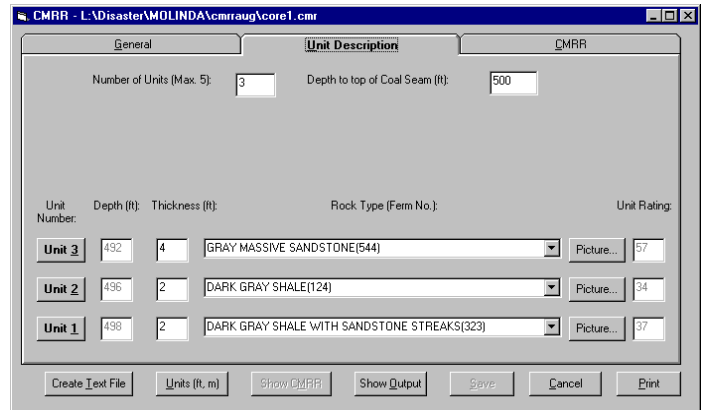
CMRR - L:\Disaster\MOLINDA\cmrraug\core1.cmr

General | Unit Description | CMRR

Number of Units (Max. 5): 3

Depth to top of Coal Seam (ft): 500

| Unit Number: | Depth (ft): | Thickness (ft): | Rock Type (Ferm No.): | | Unit Rating: |
|---|---|---|---|---|---|
| Unit 3 | 492 | 4 | GRAY MASSIVE SANDSTONE(544) | Picture... | 57 |
| Unit 2 | 496 | 2 | DARK GRAY SHALE(124) | Picture... | 34 |
| Unit 1 | 498 | 2 | DARK GRAY SHALE WITH SANDSTONE STREAKS(323) | Picture... | 37 |

Create Text File | Units (ft, m) | Show CMRR | Show Output | Save | Cancel | Print